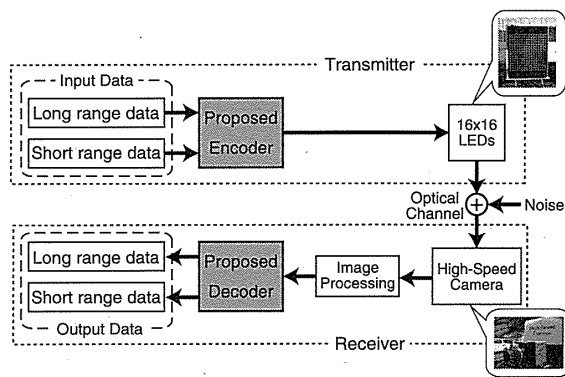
Transmitter

Input Data

Long range data

Short range data

Proposed Encoder

16x16 LEDs

Optical Channel

Noise

Long range data

Short range data

Output Data

Proposed Decoder

Image Processing

High-Speed Camera

Receiver